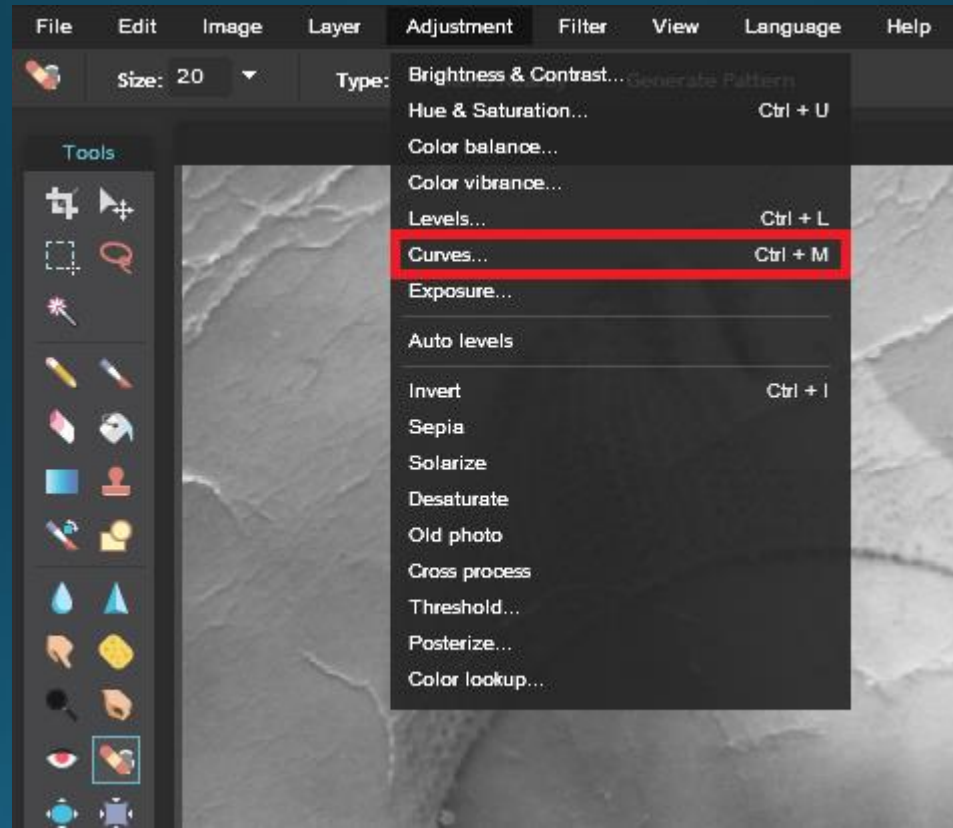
File Edit Image Layer Adjustment Filter View Language Help

Size: 20 Type: Generate Pattern

Tools

Brightness & Contrast...
Hue & Saturation... Ctrl + U
Color balance...
Color vibrance...
Levels... Ctrl + L
Curves... Ctrl + M
Exposure...
Auto levels
Invert Ctrl + I
Sepia
Solarize
Desaturate
Old photo
Cross process
Threshold...
Posterize...
Color lookup...